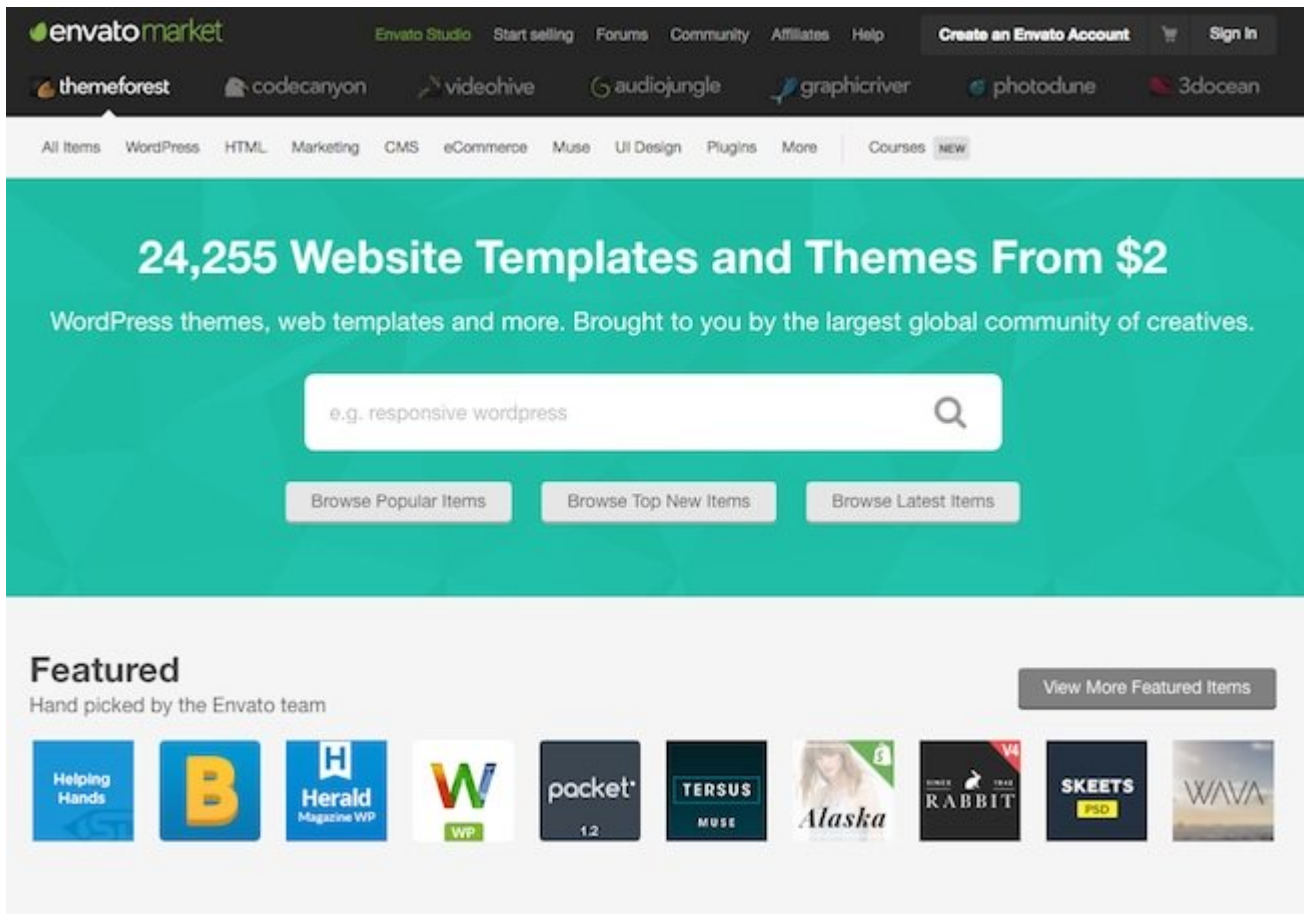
envatomarket

Envato Studio Start selling Forums Community Affiliates Help Create an Envato Account Sign In

themeforest codecanyon videohive audiojungle graphicriver photodune 3docean

All Items WordPress HTML Marketing CMS eCommerce Muse UI Design Plugins More Courses NEW

24,255 Website Templates and Themes From $2

WordPress themes, web templates and more. Brought to you by the largest global community of creatives.

e.g. responsive wordpress

Browse Popular Items Browse Top New Items Browse Latest Items

Featured

Hand picked by the Envato team

View More Featured Items

Helping Hands

B

H Herald Magazine WP

W WP

packet 1.2

TERSUS MUSE

Alaska

V4 RABBIT

SKEETS PSD

WAVA